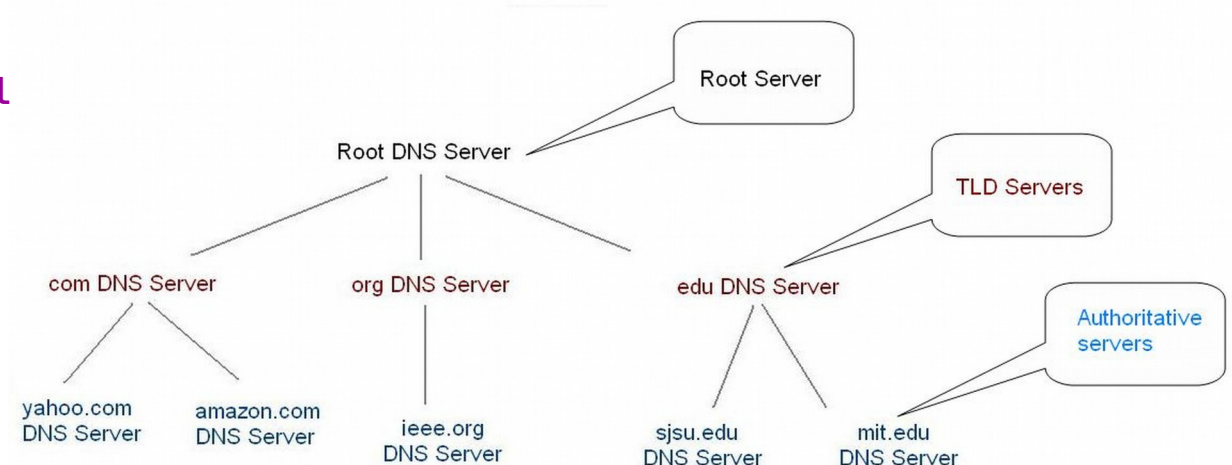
L

Root Server

Root DNS Server

TLD Servers

com DNS Server

org DNS Server

edu DNS Server

Authoritative servers

yahoo.com DNS Server

amazon.com DNS Server

ieee.org DNS Server

sjsu.edu DNS Server

mit.edu DNS Server